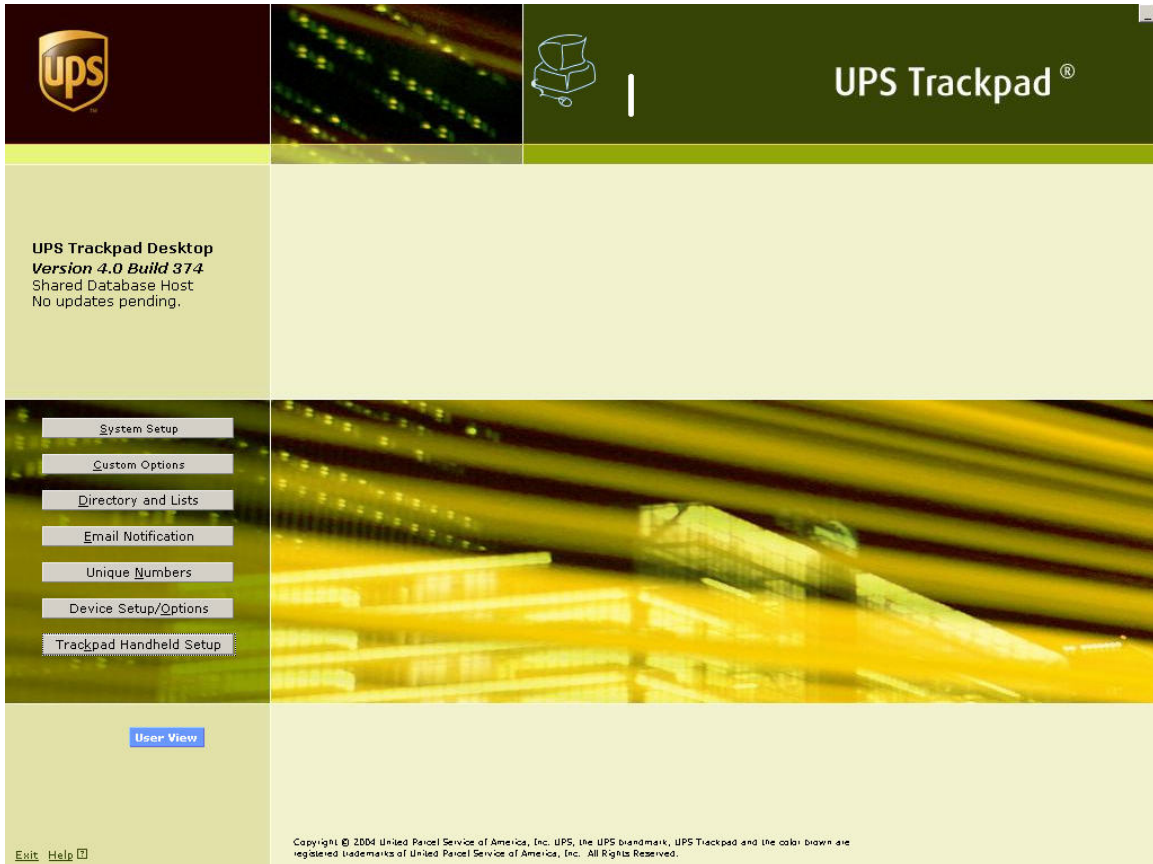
UPS

UPS Trackpad ®

UPS Trackpad Desktop
*Version 4.0 Build 374*
Shared Database Host
No updates pending.

System Setup

Custom Options

Directory and Lists

Email Notification

Unique Numbers

Device Setup/Options

Trackpad Handheld Setup

User View

Exit Help

Copyright © 2004 United Parcel Service of America, Inc. UPS, the UPS brandmark, UPS Trackpad and the color brown are registered trademarks of United Parcel Service of America, Inc. All Rights Reserved.